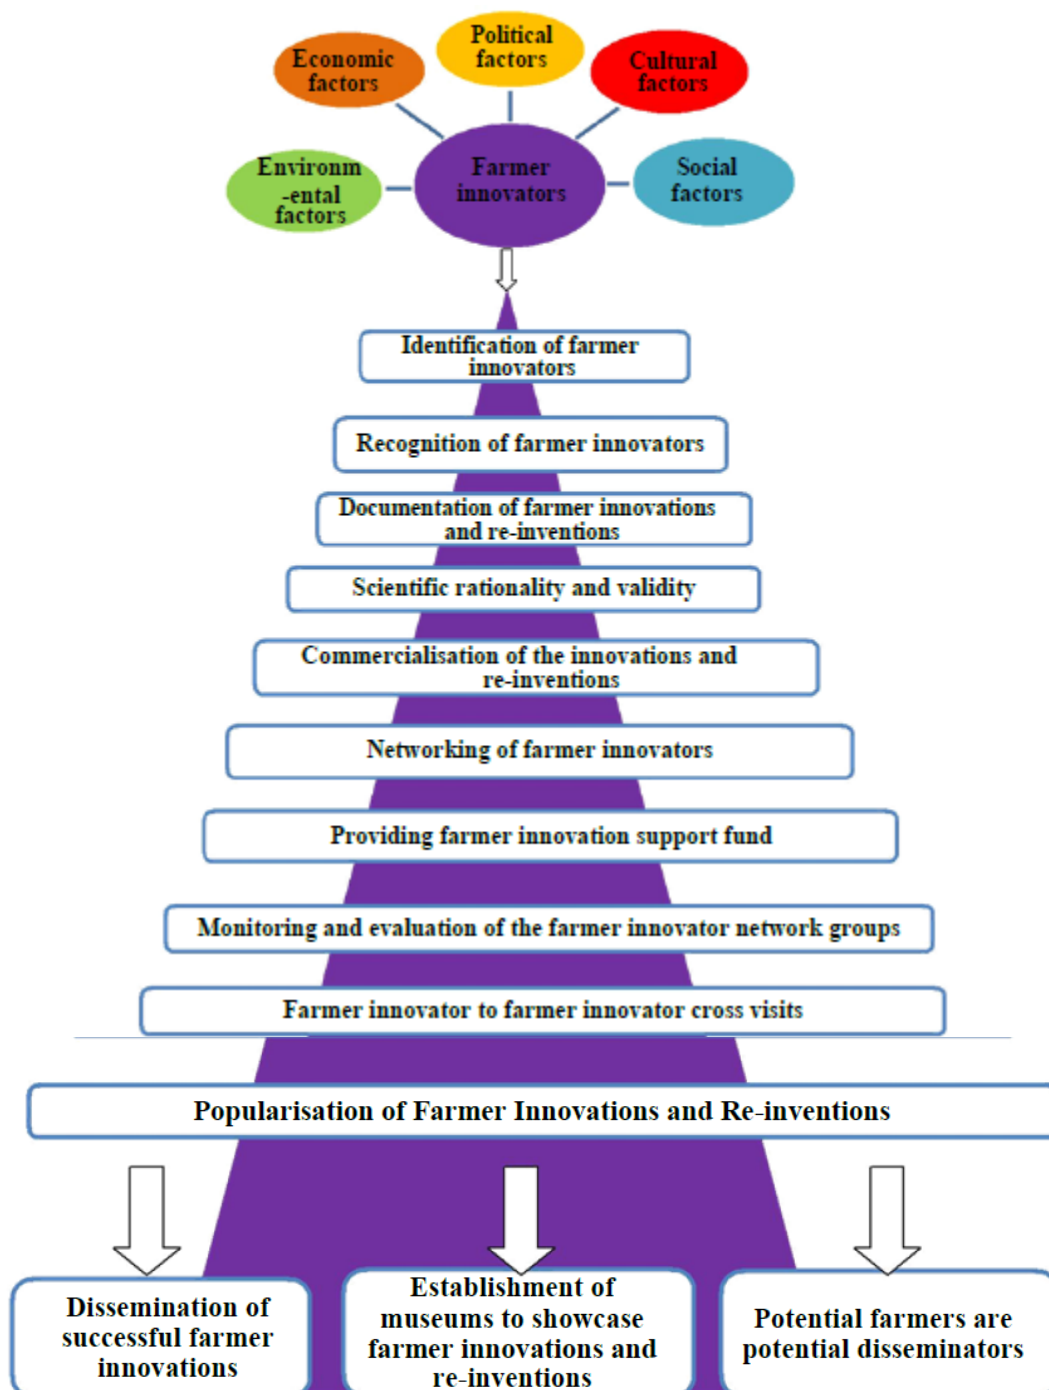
Political factors

Economic factors

Cultural factors

Environm -ental factors

Farmer innovators

Social factors

Identification of farmer innovators

Recognition of farmer innovators

Documentation of farmer innovations and re-inventions

Scientific rationality and validity

Commercialisation of the innovations and re-inventions

Networking of farmer innovators

Providing farmer innovation support fund

Monitoring and evaluation of the farmer innovator network groups

Farmer innovator to farmer innovator cross visits

Popularisation of Farmer Innovations and Re-inventions

Dissemination of successful farmer innovations

Establishment of museums to showcase farmer innovations and re-inventions

Potential farmers are potential disseminators